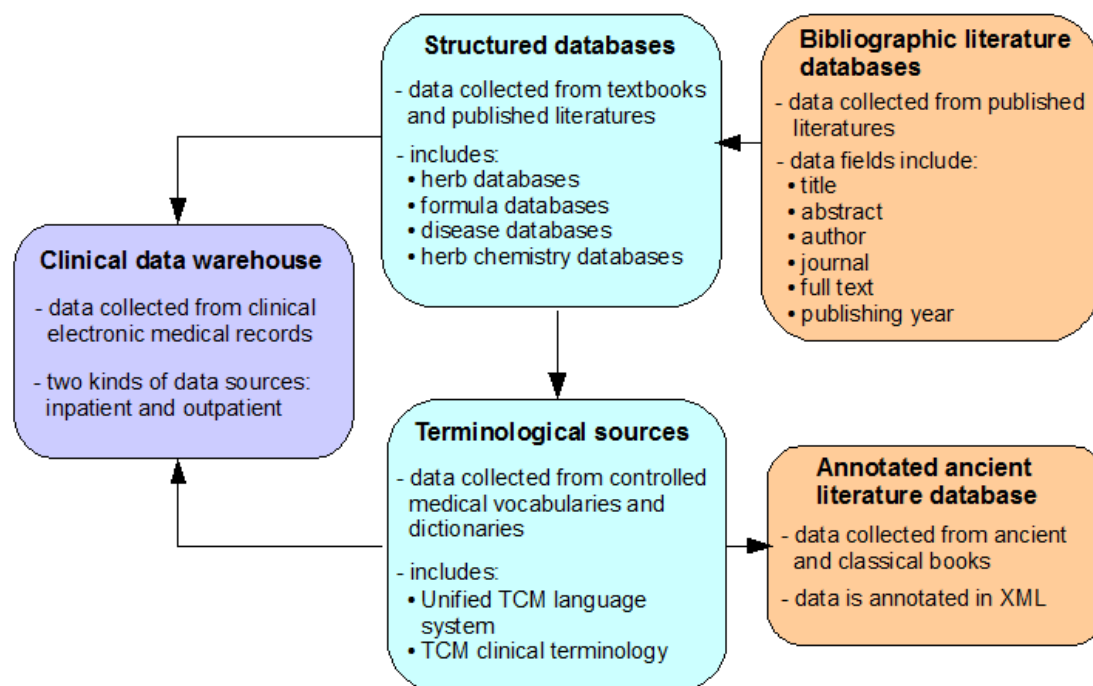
**Structured databases**

- data collected from textbooks and published literatures

- includes:
• herb databases
• formula databases
• disease databases
• herb chemistry databases

**Bibliographic literature databases**

- data collected from published literatures

- data fields include:
• title
• abstract
• author
• journal
• full text
• publishing year

**Clinical data warehouse**

- data collected from clinical electronic medical records

- two kinds of data sources: inpatient and outpatient

**Terminological sources**

- data collected from controlled medical vocabularies and dictionaries

- includes:
• Unified TCM language system
• TCM clinical terminology

**Annotated ancient literature database**

- data collected from ancient and classical books

- data is annotated in XML